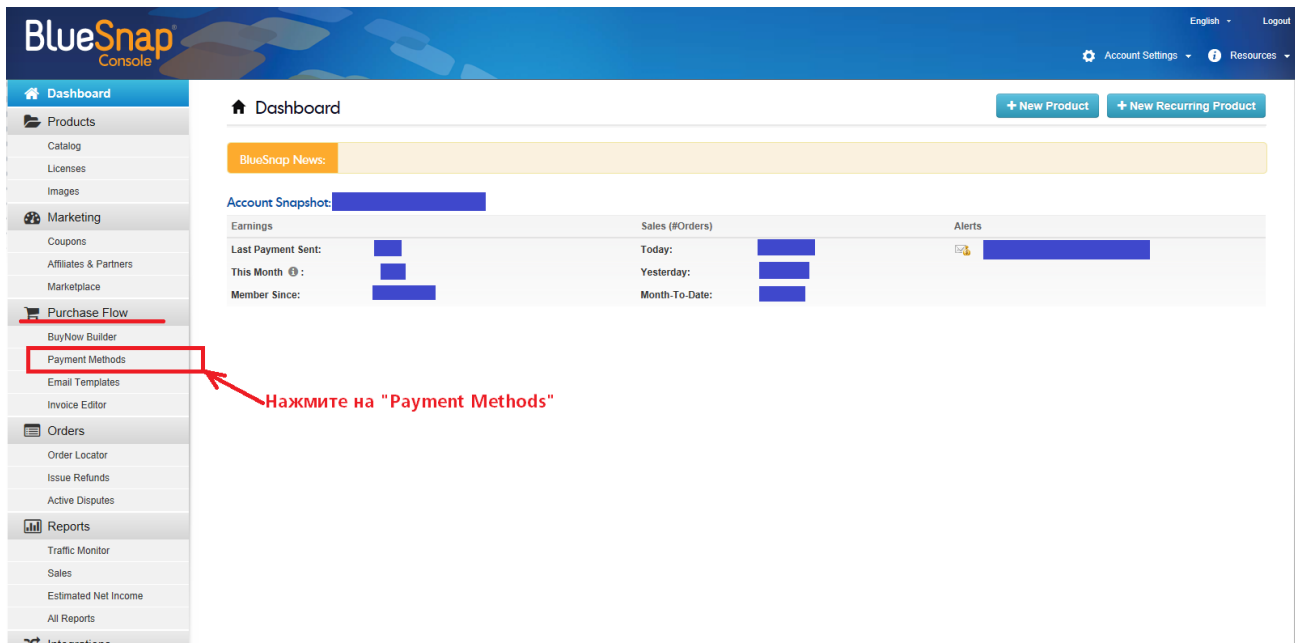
BlueSnap® Console

English Logout

Account Settings Resources

Dashboard
Products
Catalog
Licenses
Images
Marketing
Coupons
Affiliates & Partners
Marketplace
Purchase Flow
BuyNow Builder
Payment Methods
Email Templates
Invoice Editor
Orders
Order Locator
Issue Refunds
Active Disputes
Reports
Traffic Monitor
Sales
Estimated Net Income
All Reports
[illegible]

Dashboard

+ New Product
+ New Recurring Product

BlueSnap News:

Account Snapshot:

| Earnings | | Sales (#Orders) | | Alerts |
|---|---|---|---|---|
| Last Payment Sent: | | Today: | | |
| This Month : | | Yesterday: | | |
| Member Since: | | Month-To-Date: | | |

Нажмите на "Payment Methods"